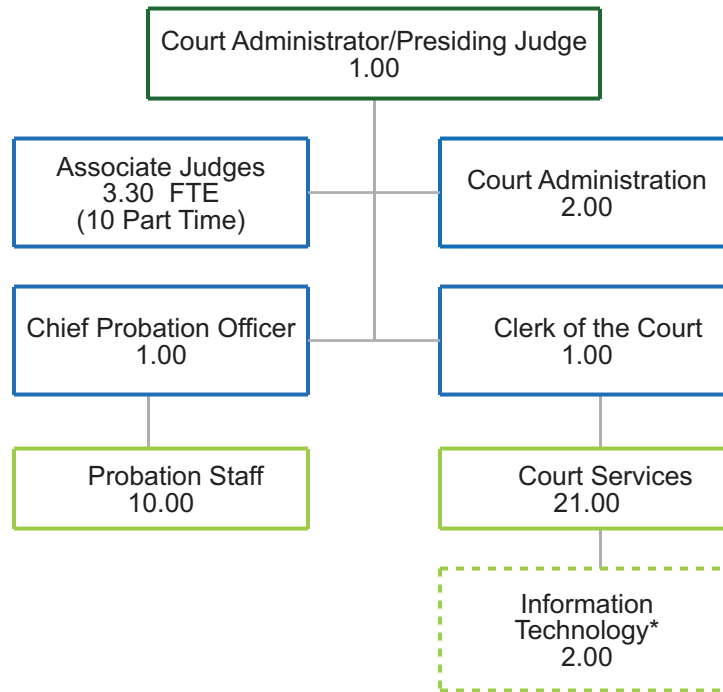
Court Administrator/Presiding Judge
1.00

Associate Judges
3.30 FTE
(10 Part Time)

Court Administration
2.00

Chief Probation Officer
1.00

Clerk of the Court
1.00

Probation Staff
10.00

Court Services
21.00

Information
Technology*
2.00